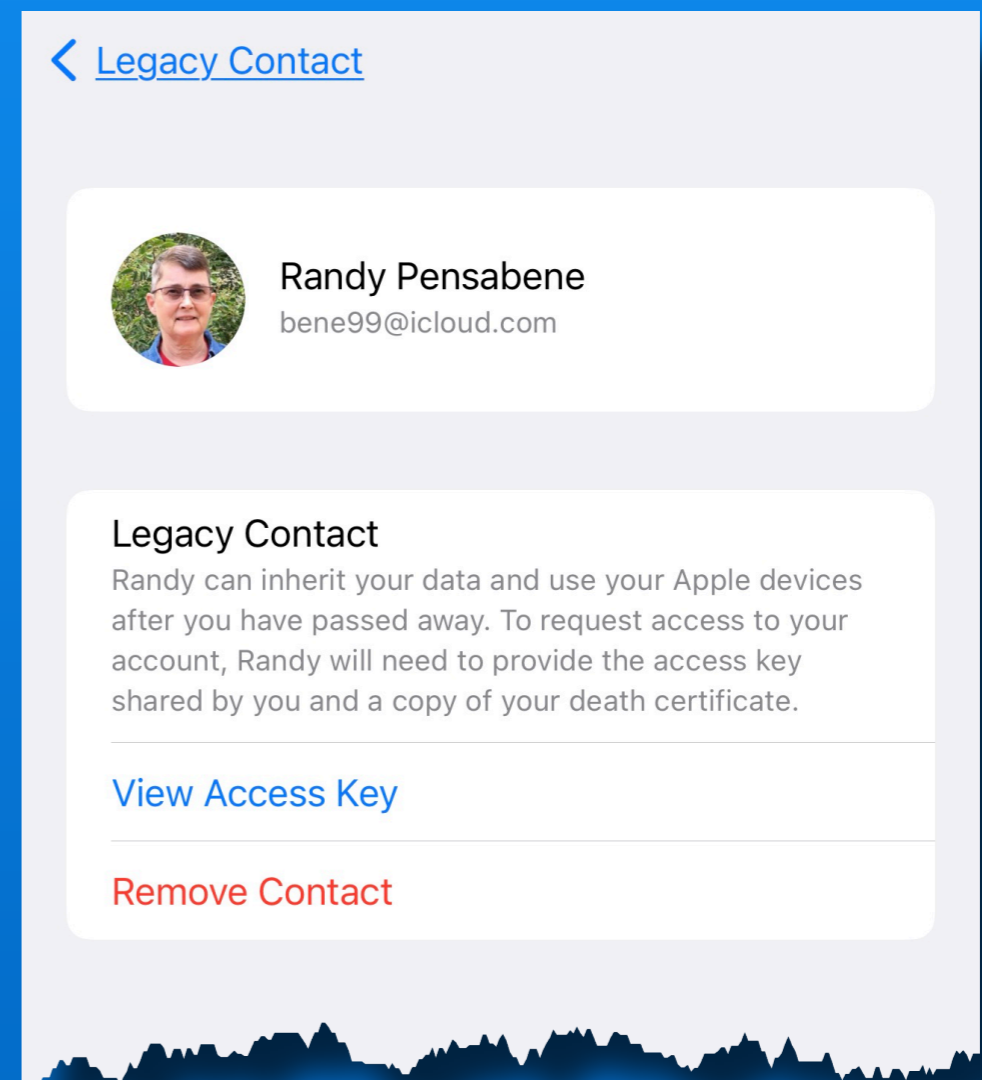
Legacy Contact

Randy Pensabene
bene99@icloud.com

Legacy Contact
Randy can inherit your data and use your Apple devices after you have passed away. To request access to your account, Randy will need to provide the access key shared by you and a copy of your death certificate.

View Access Key

Remove Contact